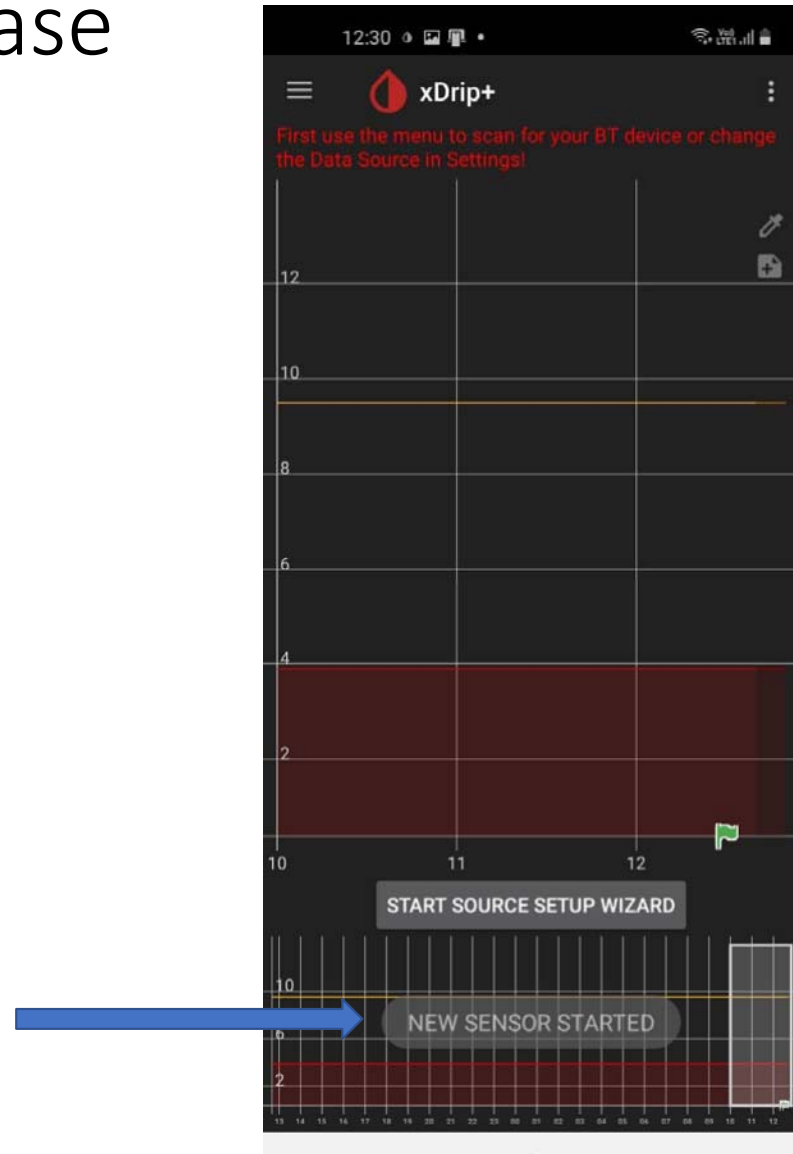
ase

12:30

xDrip+

First use the menu to scan for your BT device or change the Data Source in Settings!

12

10

8

6

4

2

10 11 12

START SOURCE SETUP WIZARD

10

6

2

NEW SENSOR STARTED

13 14 15 16 17 18 19 20 21 22 23 00 01 02 03 04 05 06 07 08 09 10 11 12